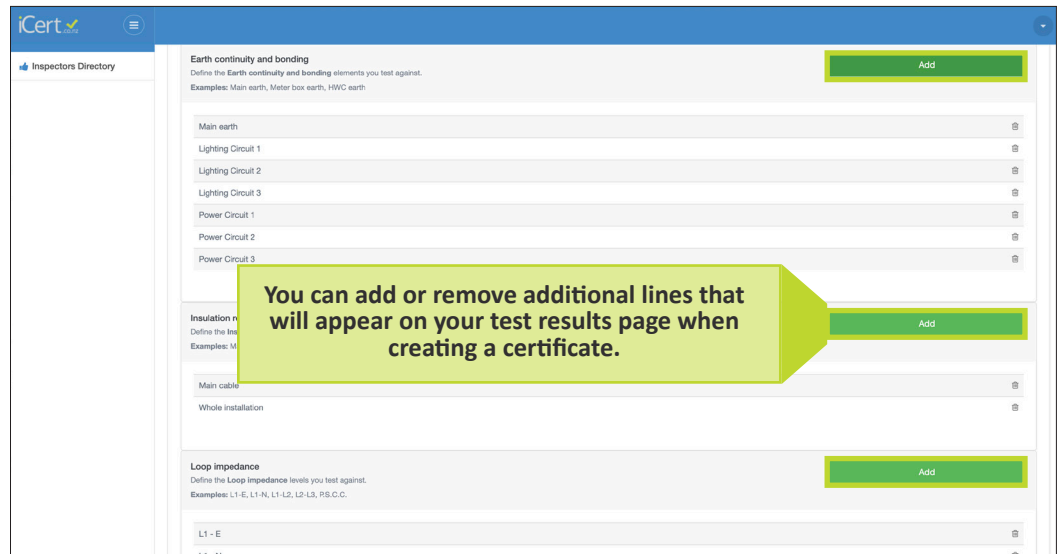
iCert.co.nz

Inspectors Directory

Earth continuity and bonding
Define the **Earth continuity and bonding** elements you test against.
**Examples:** Main earth, Meter box earth, HWC earth

Add

Main earth
Lighting Circuit 1
Lighting Circuit 2
Lighting Circuit 3
Power Circuit 1
Power Circuit 2
Power Circuit 3

You can add or remove additional lines that will appear on your test results page when creating a certificate.

Insulation r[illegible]
Define the **Ins**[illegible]
**Examples:** M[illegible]

Add

Main cable
Whole installation

Loop impedance
Define the **Loop impedance** levels you test against.
**Examples:** L1-E, L1-N, L1-L2, L2-L3, P.S.C.C.

Add

L1 - E
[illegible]